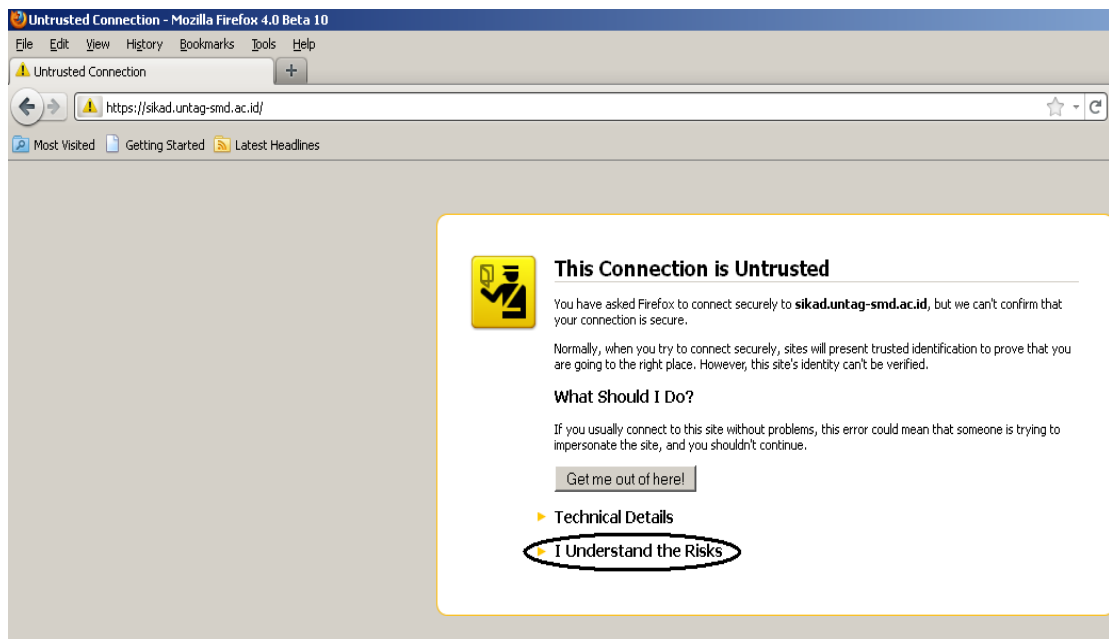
Untrusted Connection - Mozilla Firefox 4.0 Beta 10

File Edit View History Bookmarks Tools Help

Untrusted Connection

+

https://sikad.untag-smd.ac.id/

Most Visited Getting Started Latest Headlines

This Connection is Untrusted

You have asked Firefox to connect securely to **sikad.untag-smd.ac.id**, but we can't confirm that your connection is secure.

Normally, when you try to connect securely, sites will present trusted identification to prove that you are going to the right place. However, this site's identity can't be verified.

What Should I Do?

If you usually connect to this site without problems, this error could mean that someone is trying to impersonate the site, and you shouldn't continue.

Get me out of here!

Technical Details

I Understand the Risks